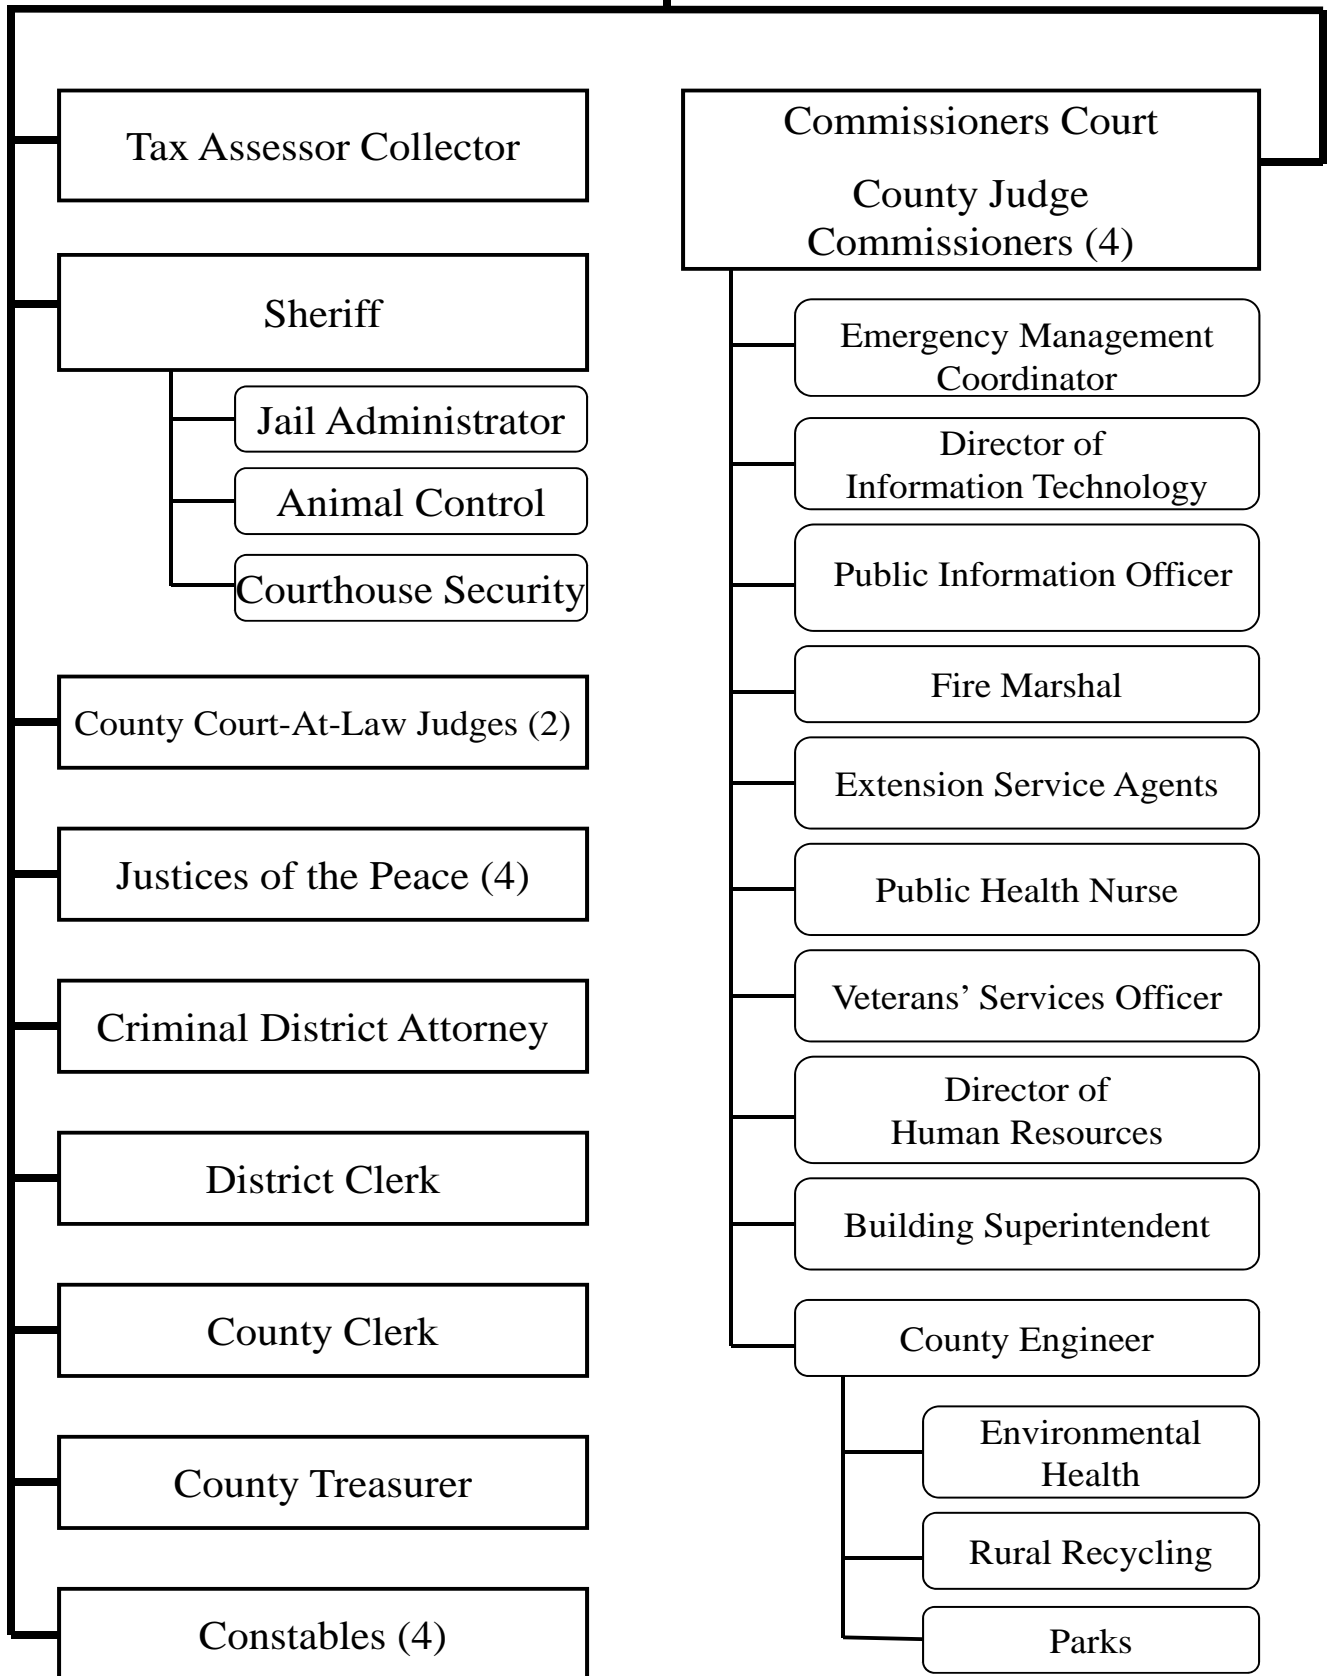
Tax Assessor Collector

Sheriff

Jail Administrator

Animal Control

Courthouse Security

County Court-At-Law Judges (2)

Justices of the Peace (4)

Criminal District Attorney

District Clerk

County Clerk

County Treasurer

Constables (4)

Commissioners Court

County Judge
Commissioners (4)

Emergency Management Coordinator

Director of Information Technology

Public Information Officer

Fire Marshal

Extension Service Agents

Public Health Nurse

Veterans' Services Officer

Director of Human Resources

Building Superintendent

County Engineer

Environmental Health

Rural Recycling

Parks